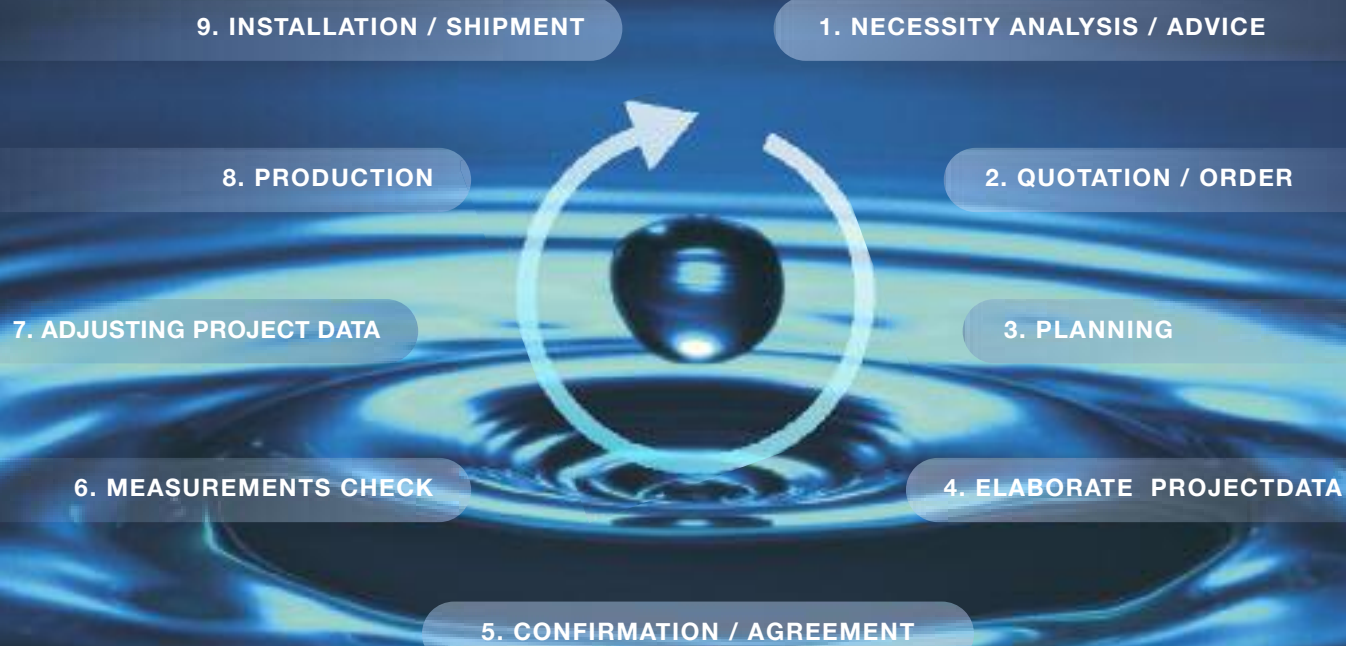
1. NECESSITY ANALYSIS / ADVICE

2. QUOTATION / ORDER

3. PLANNING

4. ELABORATE PROJECTDATA

5. CONFIRMATION / AGREEMENT

6. MEASUREMENTS CHECK

7. ADJUSTING PROJECT DATA

8. PRODUCTION

9. INSTALLATION / SHIPMENT